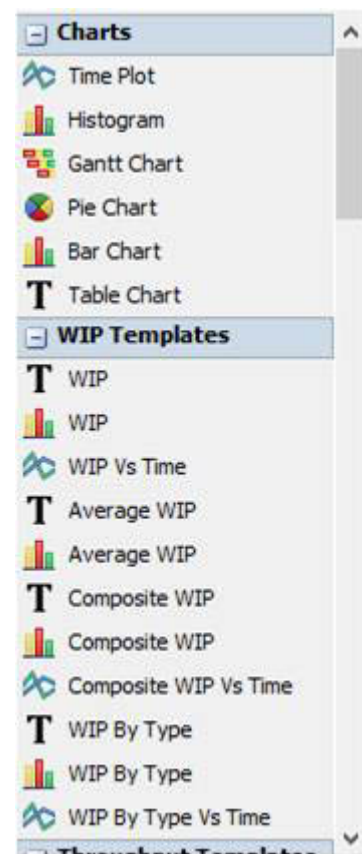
Charts
Time Plot
Histogram
Gantt Chart
Pie Chart
Bar Chart
Table Chart
WIP Templates
WIP
WIP
WIP Vs Time
Average WIP
Average WIP
Composite WIP
Composite WIP
Composite WIP Vs Time
WIP By Type
WIP By Type
WIP By Type Vs Time
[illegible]